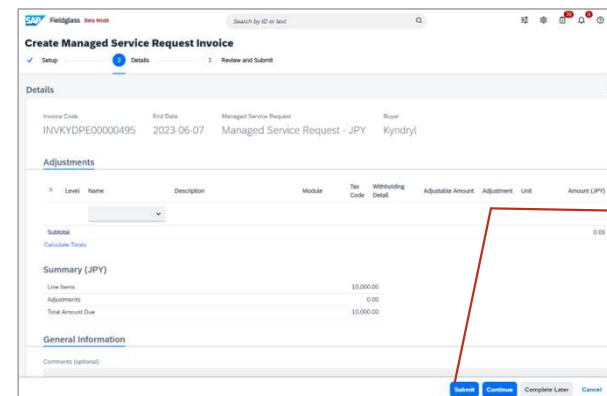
SAP Fieldglass Beta Mode

Search by ID or text

Create Managed Service Request Invoice

Setup 2 Details 3 Review and Submit

Details

Invoice Code
INVKYDPE00000495

End Date
2023-06-07

Managed Service Request
Managed Service Request - JPY

Buyer
Kyndryl

Adjustments

| × | Level | Name | Description | Module | Tax Code | Withholding Detail | Adjustable Amount | Adjustment | Unit | Amount (JPY) |
|---|---|---|---|---|---|---|---|---|---|---|
| | | | | | | | | | | |
| Subtotal | | | | | | | | | | 0.00 |

Calculate Totals

Summary (JPY)

| | |
|---|---|
| Line Items | 10,000.00 |
| Adjustments | 0.00 |
| Total Amount Due | 10,000.00 |

General Information

Comments (optional)

Submit Continue Complete Later Cancel